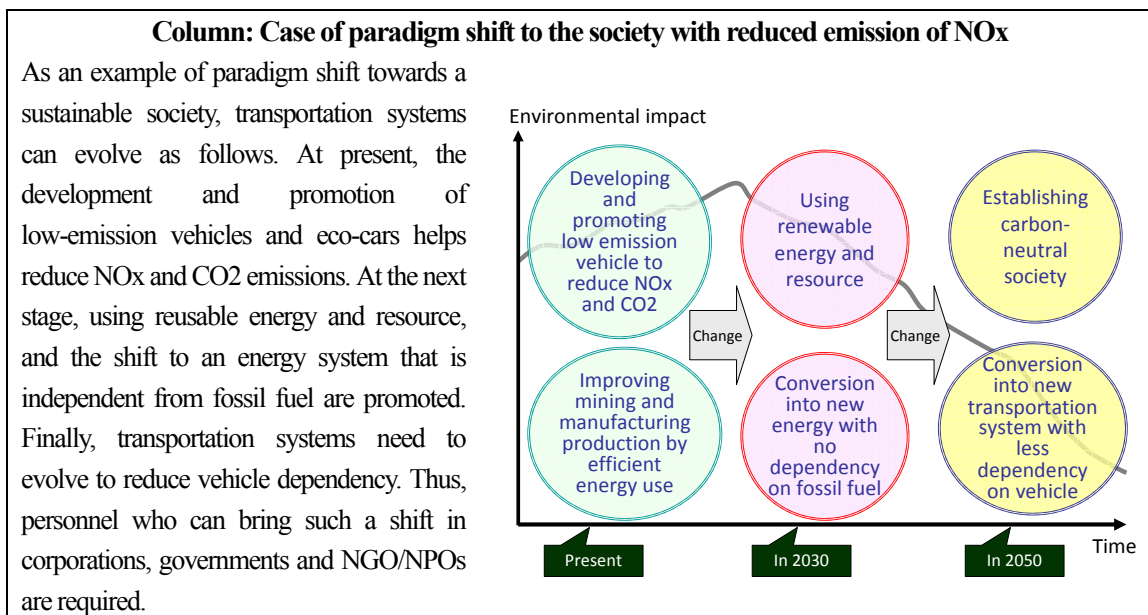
Column: Case of paradigm shift to the society with reduced emission of NOx

As an example of paradigm shift towards a sustainable society, transportation systems can evolve as follows. At present, the development and promotion of low-emission vehicles and eco-cars helps reduce NOx and CO2 emissions. At the next stage, using reusable energy and resource, and the shift to an energy system that is independent from fossil fuel are promoted. Finally, transportation systems need to evolve to reduce vehicle dependency. Thus, personnel who can bring such a shift in corporations, governments and NGO/NPOs are required.

Environmental impact

Developing and promoting low emission vehicle to reduce NOx and CO2

Using renewable energy and resource

Establishing carbon-neutral society

Change

Change

Improving mining and manufacturing production by efficient energy use

Conversion into new energy with no dependency on fossil fuel

Conversion into new transportation system with less dependency on vehicle

Time

Present

In 2030

In 2050